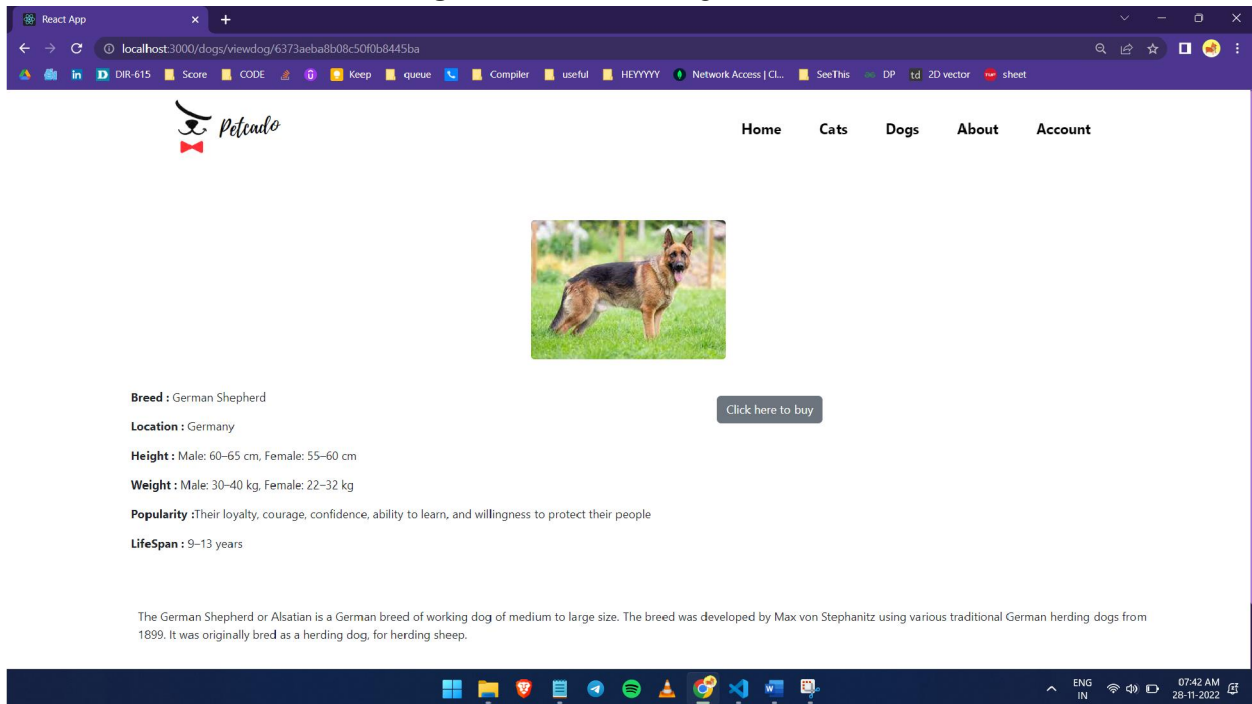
React App

localhost:3000/dogs/viewdog/6373aeba8b08c50f0b8445ba

DIR-615 Score CODE Keep queue Compiler useful HEYYYYY Network Access | Cl... SeeThis DP td 2D vector sheet

Petcado

Home Cats Dogs About Account

Breed : German Shepherd

Click here to buy

Location : Germany

Height : Male: 60–65 cm, Female: 55–60 cm

Weight : Male: 30–40 kg, Female: 22–32 kg

Popularity :Their loyalty, courage, confidence, ability to learn, and willingness to protect their people

LifeSpan : 9–13 years

The German Shepherd or Alsatian is a German breed of working dog of medium to large size. The breed was developed by Max von Stephanitz using various traditional German herding dogs from 1899. It was originally bred as a herding dog, for herding sheep.

ENG IN 07:42 AM 28-11-2022